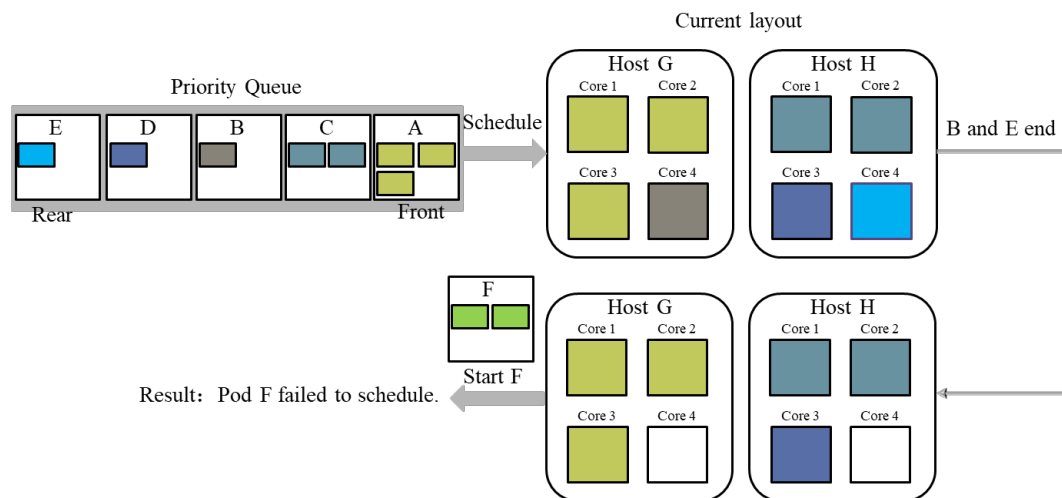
Current layout

Priority Queue

E D B C A

Rear Front

Schedule

Host G
Core 1 Core 2
Core 3 Core 4

Host H
Core 1 Core 2
Core 3 Core 4

B and E end

F

Start F

Result：Pod F failed to schedule.

Host G
Core 1 Core 2
Core 3 Core 4

Host H
Core 1 Core 2
Core 3 Core 4